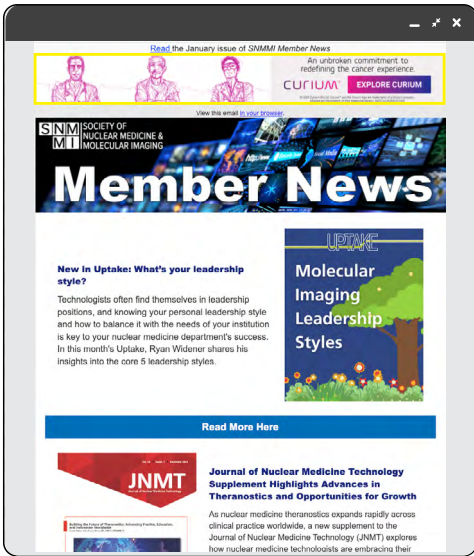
Read the January issue of *SNMMI Member News*

An unbroken commitment to redefining the cancer experience

CURIUM

EXPLORE CURIUM

View this email in your browser.

SNMMI SOCIETY OF NUCLEAR MEDICINE & MOLECULAR IMAGING

Member News

New in Uptake: What's your leadership style?

Technologists often find themselves in leadership positions, and knowing your personal leadership style and how to balance it with the needs of your institution is key to your nuclear medicine department's success. In this month's Uptake, Ryan Widener shares his insights into the core 5 leadership styles.

UPTAKE

Molecular Imaging Leadership Styles

Read More Here

JNMT

Journal of Nuclear Medicine Technology

Journal of Nuclear Medicine Technology Supplement Highlights Advances in Theranostics and Opportunities for Growth

As nuclear medicine theranostics expands rapidly across clinical practice worldwide, a new supplement to the Journal of Nuclear Medicine Technology (JNMT) explores how nuclear medicine technologists are embracing their